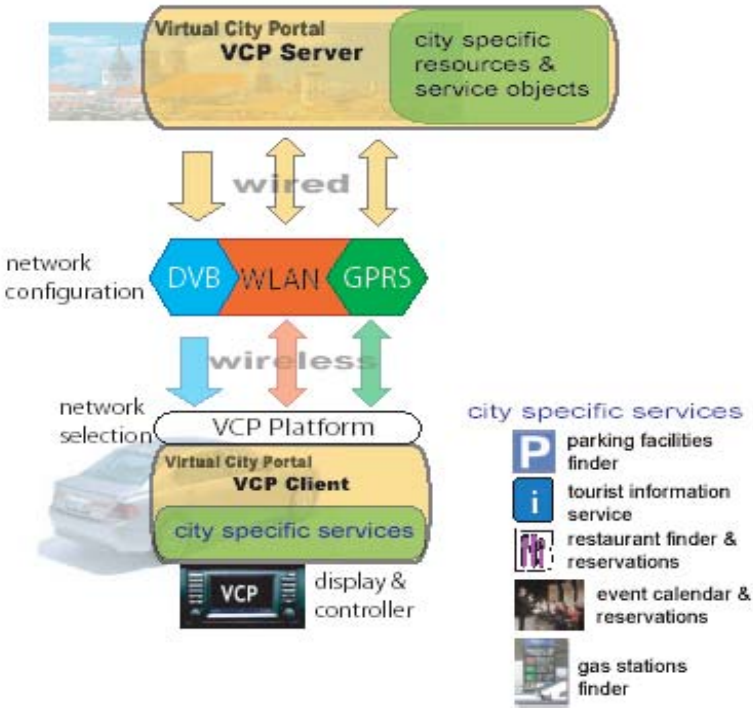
Virtual City Portal
VCP Server

city specific resources & service objects

wired

network configuration

DVB
WLAN
GPRS

wireless

network selection

VCP Platform

Virtual City Portal
VCP Client

city specific services

VCP

display & controller

city specific services

P
parking facilities finder

i
tourist information service

restaurant finder & reservations

event calendar & reservations

gas stations finder